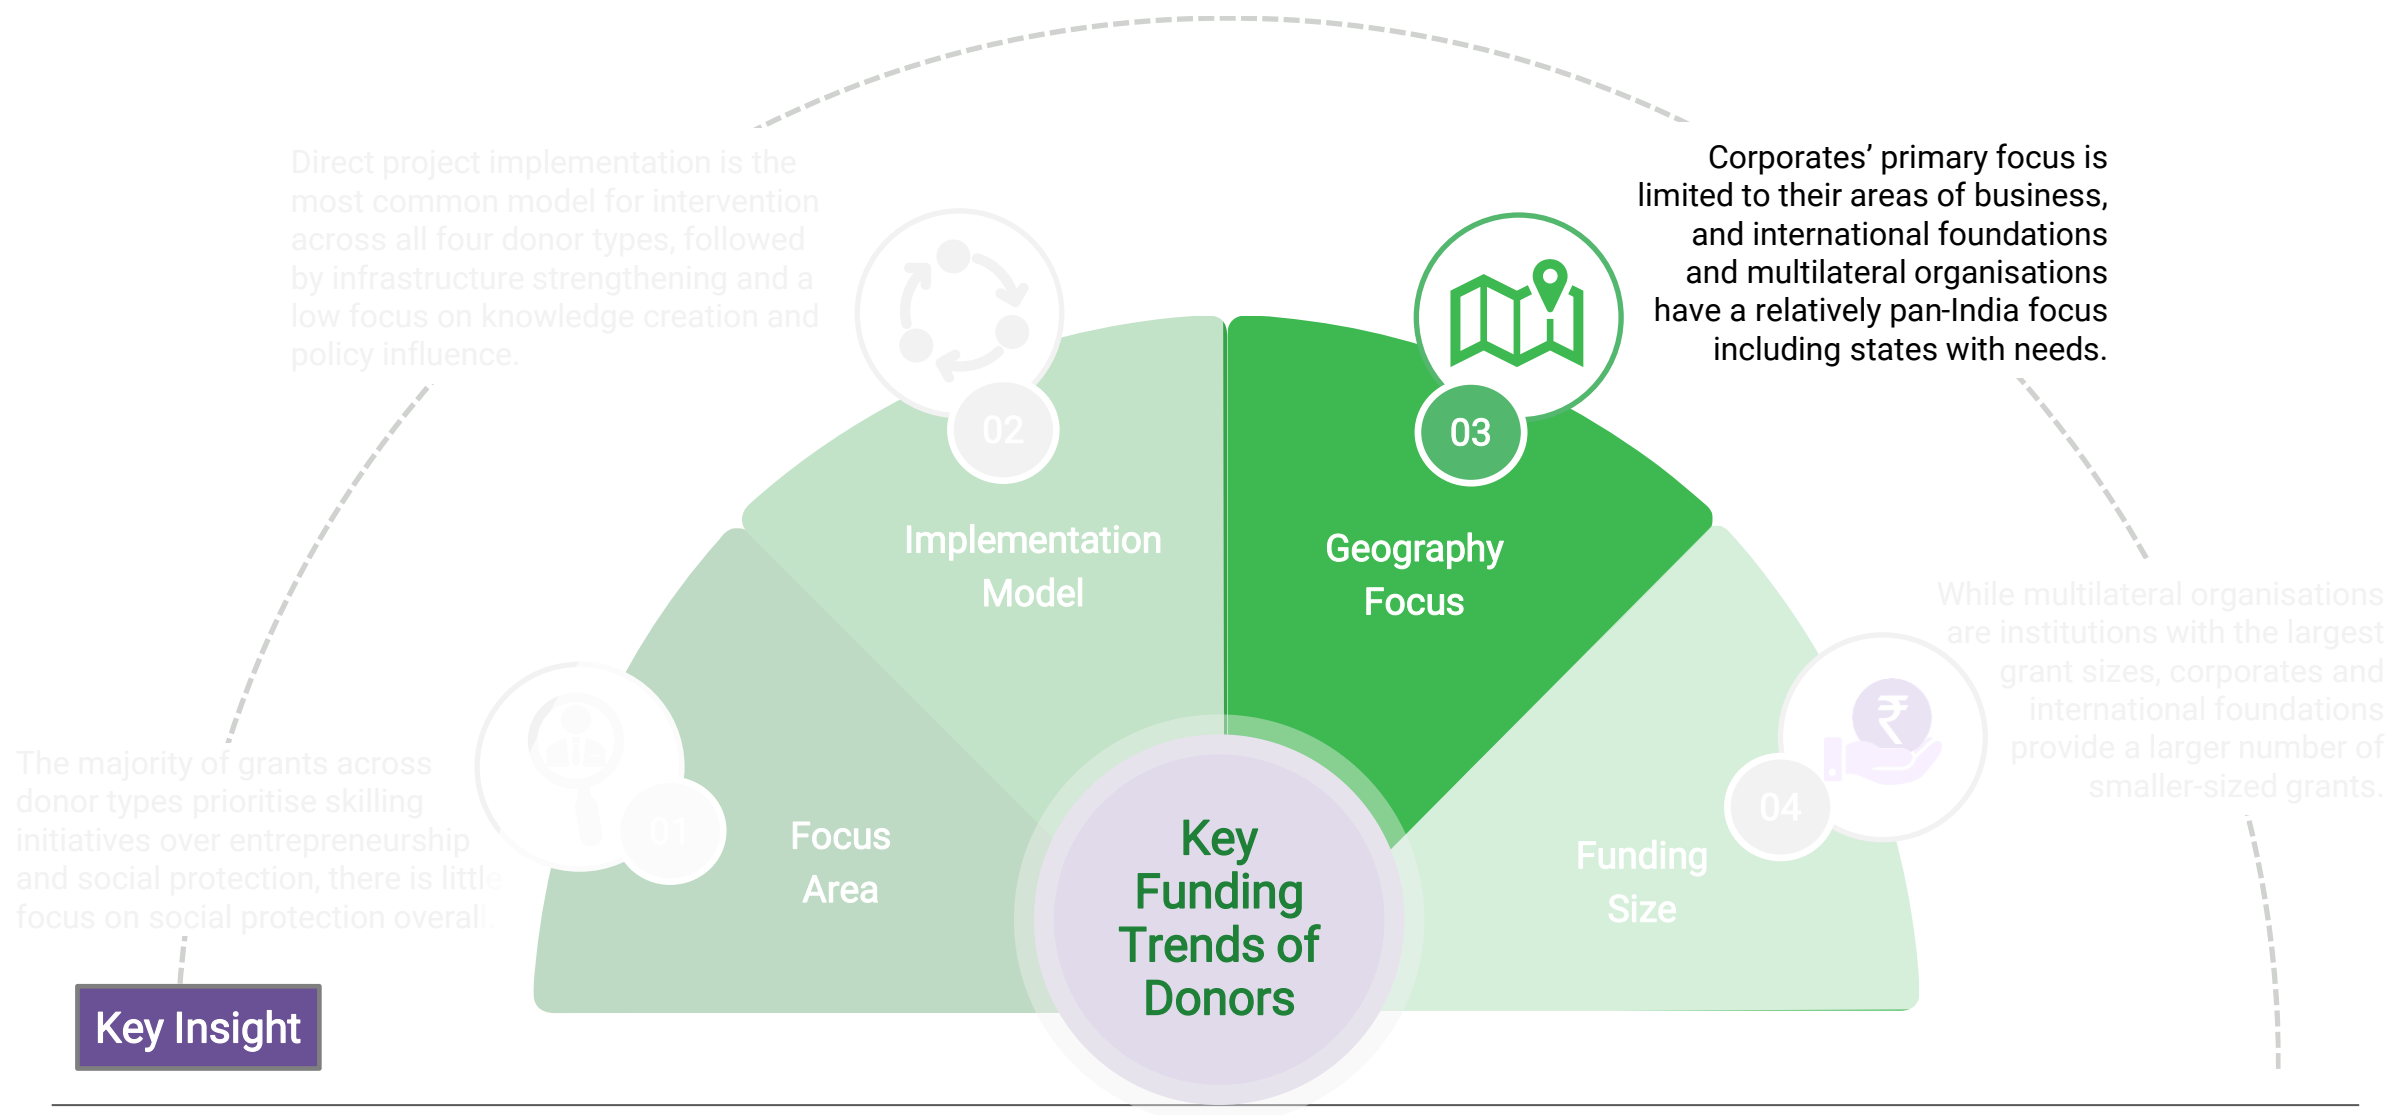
Direct project implementation is the most common model for intervention across all four donor types, followed by infrastructure strengthening and a low focus on knowledge creation and policy influence.

Corporates’ primary focus is limited to their areas of business, and international foundations and multilateral organisations have a relatively pan-India focus including states with needs.

02

Implementation Model

03

Geography Focus

While multilateral organisations are institutions with the largest grant sizes, corporates and international foundations provide a larger number of smaller-sized grants.

The majority of grants across donor types prioritise skilling initiatives over entrepreneurship and social protection, there is little focus on social protection overall.

01

Focus Area

Key Funding Trends of Donors

04

Funding Size

Key Insight